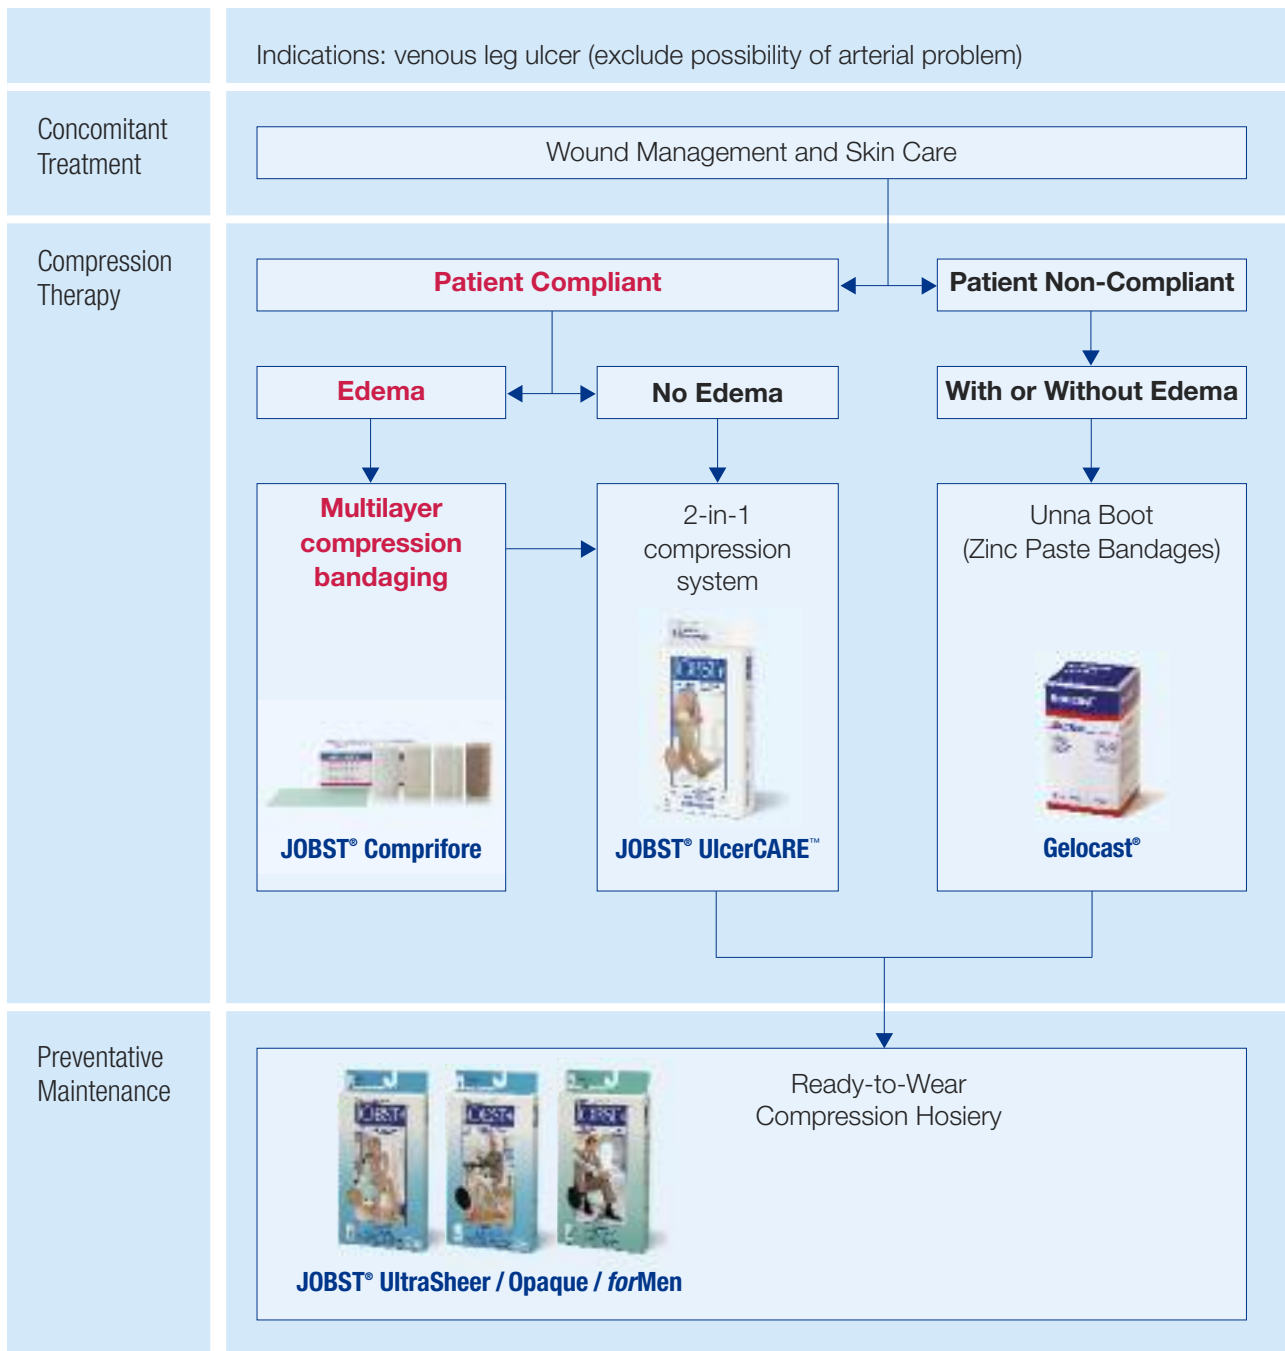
Indications: venous leg ulcer (exclude possibility of arterial problem)

Concomitant Treatment

Wound Management and Skin Care

Compression Therapy

Patient Compliant

Patient Non-Compliant

Edema

No Edema

With or Without Edema

Multilayer compression bandaging

JOBST® Comprifore

2-in-1 compression system

JOBST® UlcerCARE™

Unna Boot (Zinc Paste Bandages)

Gelocast®

Preventative Maintenance

Ready-to-Wear Compression Hosiery

JOBST® UltraSheer / Opaque / forMen